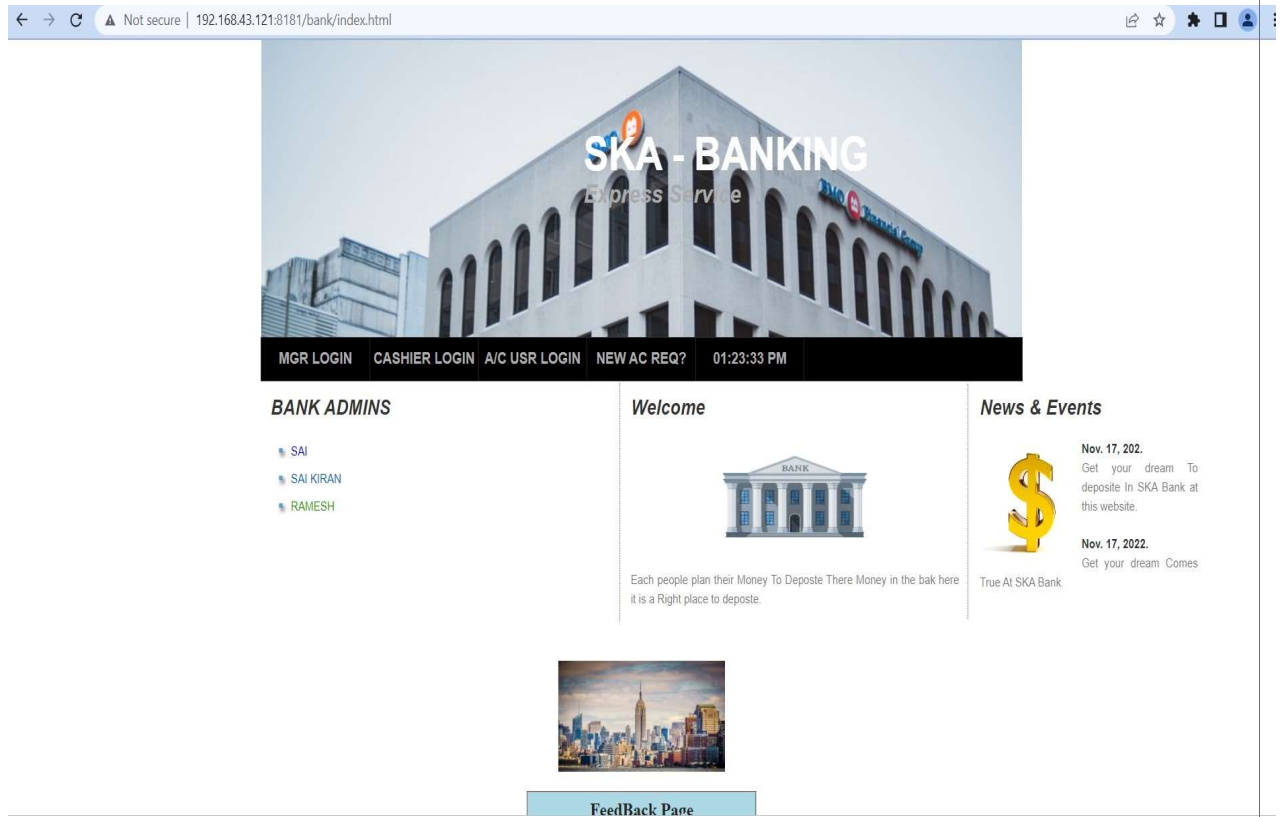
Not secure | 192.168.43.121:8181/bank/index.html

SKA - BANKING
Express Service

BMO Financial Group

MGR LOGIN CASHIER LOGIN A/C USR LOGIN NEW AC REQ? 01:23:33 PM

BANK ADMINS

SAI
SAI KIRAN
RAMESH

Welcome

BANK

Each people plan their Money To Deposte There Money in the bak here it is a Right place to deposte.

News & Events

Nov. 17, 202.
Get your dream To deposite In SKA Bank at this website.

Nov. 17, 2022.
Get your dream Comes True At SKA Bank.

FeedBack Page